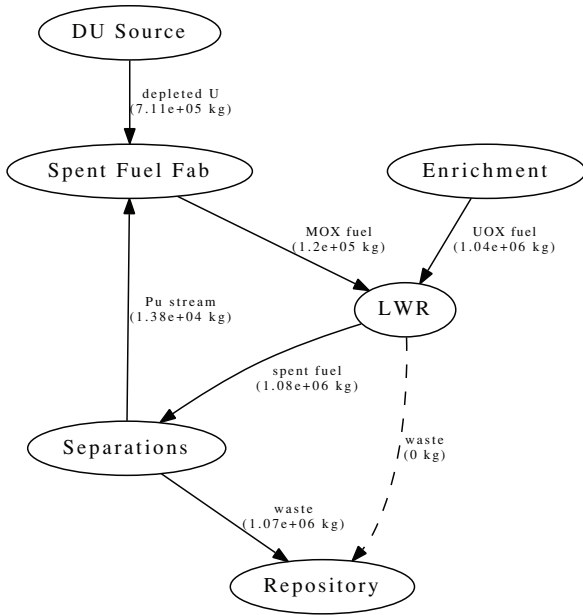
DU Source

depleted U
(7.11e+05 kg)

Spent Fuel Fab

Enrichment

MOX fuel
(1.2e+05 kg)

UOX fuel
(1.04e+06 kg)

Pu stream
(1.38e+04 kg)

LWR

spent fuel
(1.08e+06 kg)

waste
(0 kg)

Separations

waste
(1.07e+06 kg)

Repository